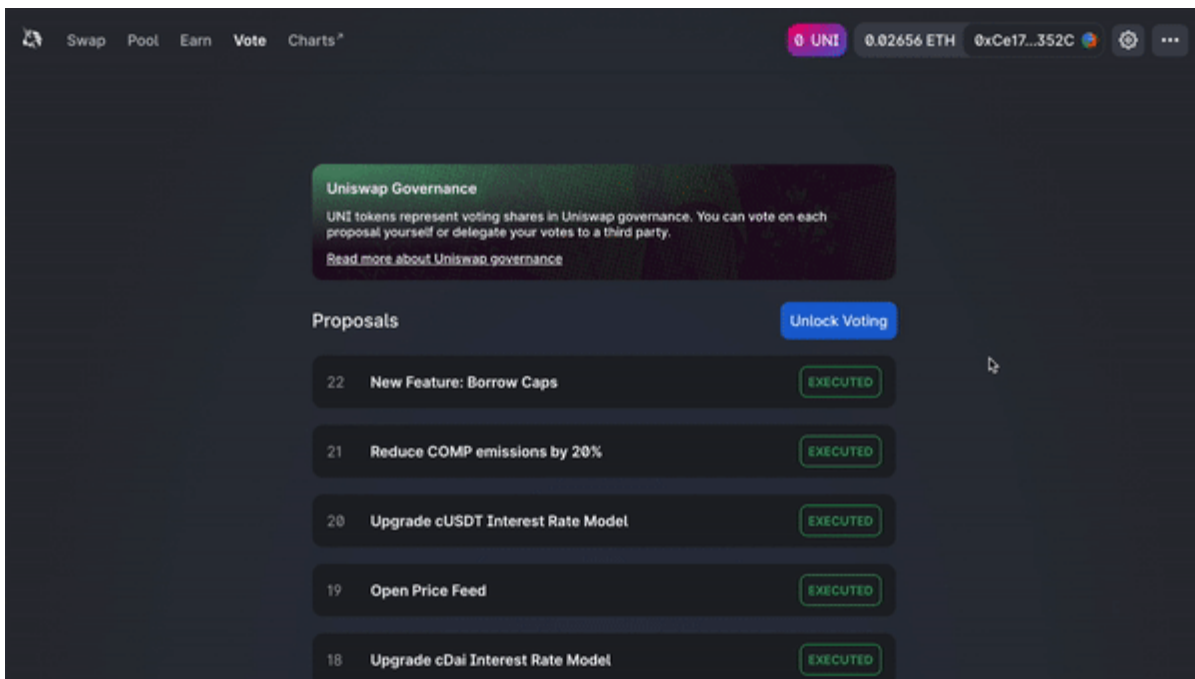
Swap Pool Earn Vote Charts↗

0 UNI 0.02656 ETH 0xCe17...352C ···

Uniswap Governance

UNI tokens represent voting shares in Uniswap governance. You can vote on each proposal yourself or delegate your votes to a third party.

Read more about Uniswap governance

Proposals

Unlock Voting

22 New Feature: Borrow Caps EXECUTED

21 Reduce COMP emissions by 20% EXECUTED

20 Upgrade cUSDT Interest Rate Model EXECUTED

19 Open Price Feed EXECUTED

18 Upgrade cDai Interest Rate Model EXECUTED